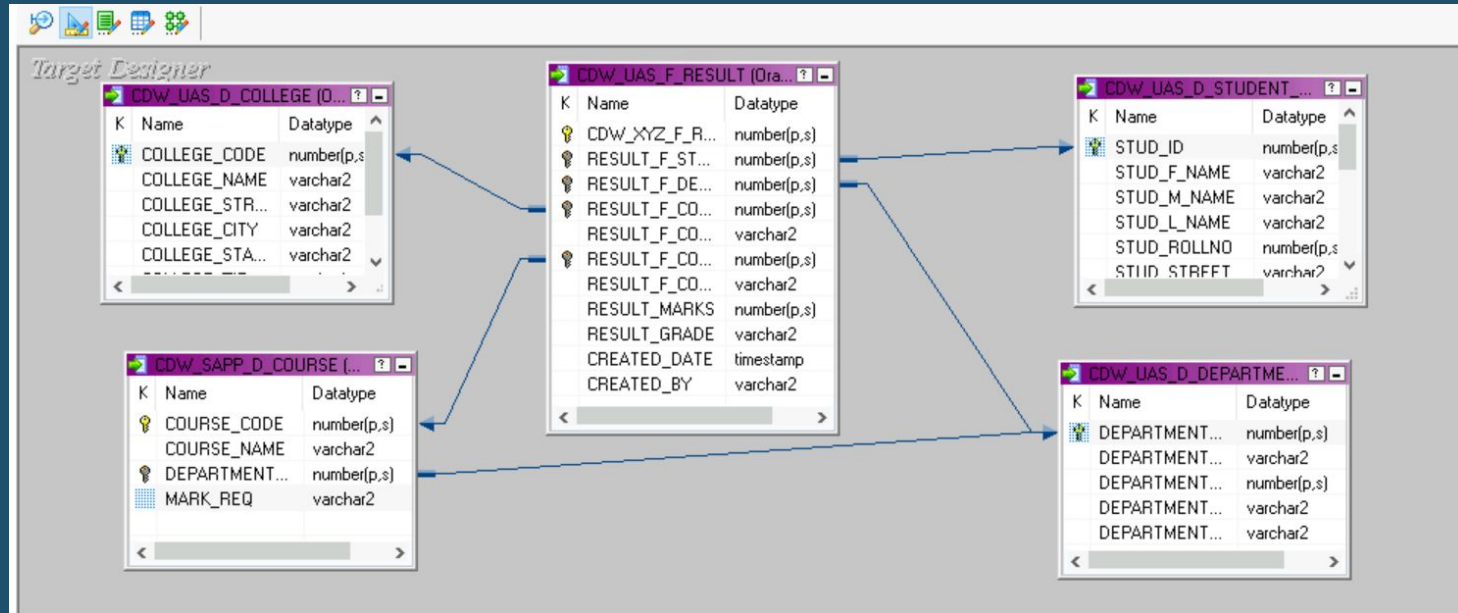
Target Designer

CDW_UAS_D_COLLEGE (O...

| K | Name | Datatype |
|---|---|---|
| | COLLEGE_CODE | number(p,s |
| | COLLEGE_NAME | varchar2 |
| | COLLEGE_STR... | varchar2 |
| | COLLEGE_CITY | varchar2 |
| | COLLEGE_STA... | varchar2 |

CDW_UAS_F_RESULT (Ora...

| K | Name | Datatype |
|---|---|---|
| | CDW_XYZ_F_R... | number(p,s) |
| | RESULT_F_ST... | number(p,s) |
| | RESULT_F_DE... | number(p,s) |
| | RESULT_F_CO... | number(p,s) |
| | RESULT_F_CO... | varchar2 |
| | RESULT_F_CO... | number(p,s) |
| | RESULT_F_CO... | varchar2 |
| | RESULT_MARKS | number(p,s) |
| | RESULT_GRADE | varchar2 |
| | CREATED_DATE | timestamp |
| | CREATED_BY | varchar2 |

CDW_UAS_D_STUDENT_...

| K | Name | Datatype |
|---|---|---|
| | STUD_ID | number(p,s |
| | STUD_F_NAME | varchar2 |
| | STUD_M_NAME | varchar2 |
| | STUD_L_NAME | varchar2 |
| | STUD_ROLLNO | number(p,s |
| | STUD_STREET | varchar2 |

CDW_SAPP_D_COURSE (...

| K | Name | Datatype |
|---|---|---|
| | COURSE_CODE | number(p,s) |
| | COURSE_NAME | varchar2 |
| | DEPARTMENT... | number(p,s) |
| | MARK_REQ | varchar2 |

CDW_UAS_D_DEPARTME...

| K | Name | Datatype |
|---|---|---|
| | DEPARTMENT... | number(p,s) |
| | DEPARTMENT... | varchar2 |
| | DEPARTMENT... | number(p,s) |
| | DEPARTMENT... | varchar2 |
| | DEPARTMENT... | varchar2 |